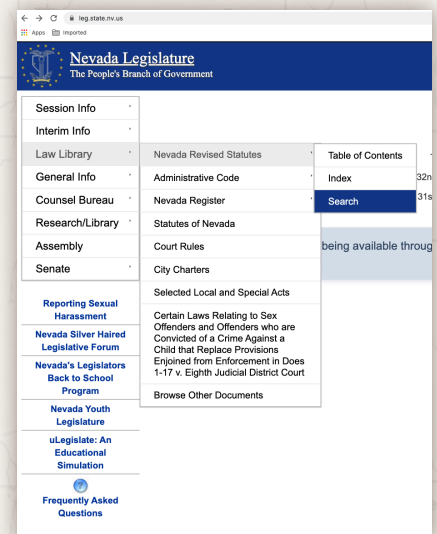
leg.state.nv.us
Apps Imported

Nevada Legislature
The People's Branch of Government

Session Info
Interim Info
Law Library
General Info
Counsel Bureau
Research/Library
Assembly
Senate

Nevada Revised Statutes
Administrative Code
Nevada Register
Statutes of Nevada
Court Rules
City Charters
Selected Local and Special Acts
Certain Laws Relating to Sex Offenders and Offenders who are Convicted of a Crime Against a Child that Replace Provisions Enjoined from Enforcement in Does 1-17 v. Eighth Judicial District Court
Browse Other Documents

Table of Contents
Index
Search

32n
31s
being available throug

Reporting Sexual Harassment
Nevada Silver Haired Legislative Forum
Nevada's Legislators Back to School Program
Nevada Youth Legislature
uLegislate: An Educational Simulation
Frequently Asked Questions